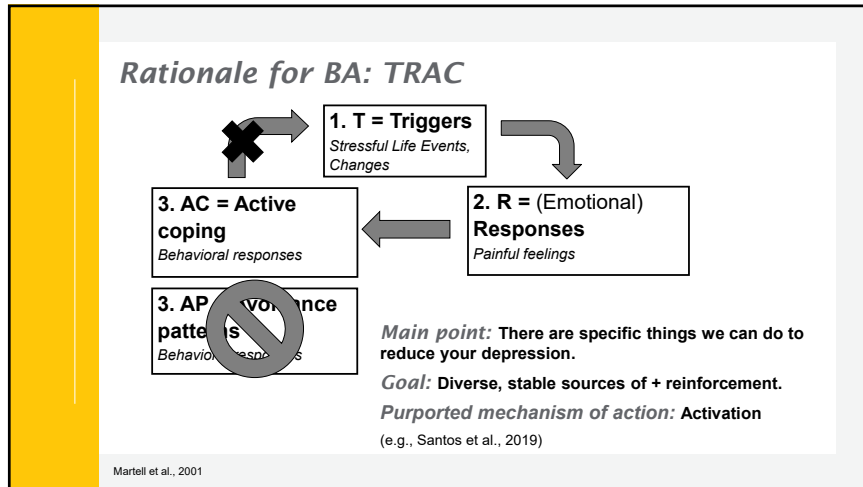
Rationale for BA: TRAC

1. T = Triggers
Stressful Life Events, Changes

2. R = (Emotional) Responses
Painful feelings

3. AC = Active coping
Behavioral responses

3. AP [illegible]voi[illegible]nce patte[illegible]s
Behavio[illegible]spo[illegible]s

Main point: There are specific things we can do to reduce your depression.

Goal: Diverse, stable sources of + reinforcement.

Purported mechanism of action: Activation

(e.g., Santos et al., 2019)

Martell et al., 2001